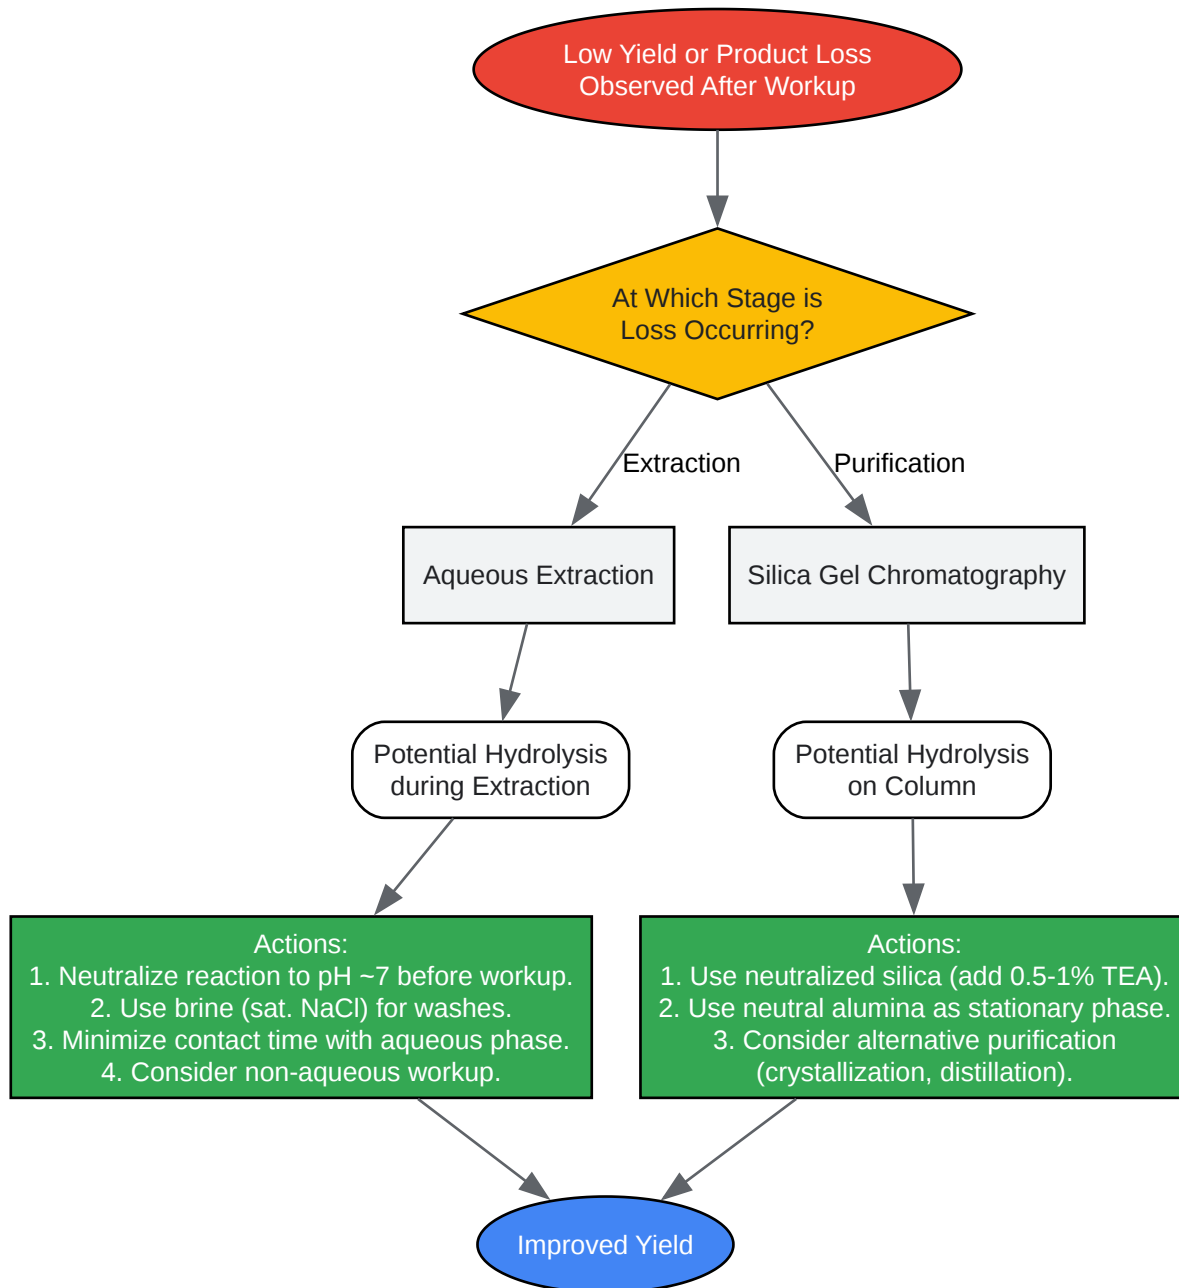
Low Yield or Product Loss Observed After Workup

At Which Stage is Loss Occurring?

Extraction

Purification

Aqueous Extraction

Silica Gel Chromatography

Potential Hydrolysis during Extraction

Potential Hydrolysis on Column

Actions:
1. Neutralize reaction to pH ~7 before workup.
2. Use brine (sat. NaCl) for washes.
3. Minimize contact time with aqueous phase.
4. Consider non-aqueous workup.

Actions:
1. Use neutralized silica (add 0.5-1% TEA).
2. Use neutral alumina as stationary phase.
3. Consider alternative purification (crystallization, distillation).

Improved Yield